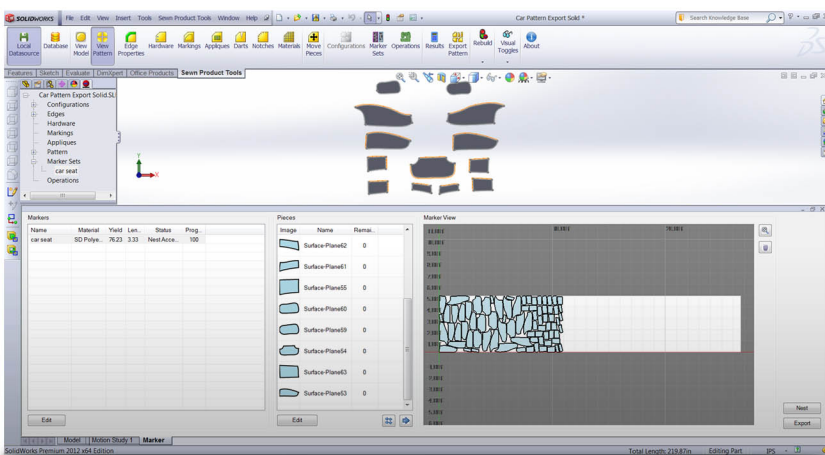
SOLIDWORKS File Edit View Insert Tools Sewn Product Tools Window Help

Car Pattern Export Solid *

Search Knowledge Base

Local Datasource Database View Model View Pattern Edge Properties Hardware Markings Appliques Darts Notches Materials Move Pieces Configurations Marker Sets Operations Results Export Pattern Rebuild Visual Toggles About

Features Sketch Evaluate DimXpert Office Products Sewn Product Tools

Car Pattern Export Solid.SL
Configurations
Edges
Hardware
Markings
Appliques
Pattern
Marker Sets
car seat
Operations

Markers

| Name | Material | Yield | Len.. | Status | Prog.. |
|---|---|---|---|---|---|
| car seat | SD Polye... | 76.23 | 3.33 | Nest Acce... | 100 |

Edit

Pieces

| Image | Name | Remai... |
|---|---|---|
| | Surface-Plane62 | 0 |
| | Surface-Plane61 | 0 |
| | Surface-Plane55 | 0 |
| | Surface-Plane60 | 0 |
| | Surface-Plane59 | 0 |
| | Surface-Plane54 | 0 |
| | Surface-Plane63 | 0 |
| | Surface-Plane53 | 0 |

Edit

Marker View

Next

Export

Model Motion Study 1 Marker

SolidWorks Premium 2012 x64 Edition

Total Length: 219.87in Editing Part IPS